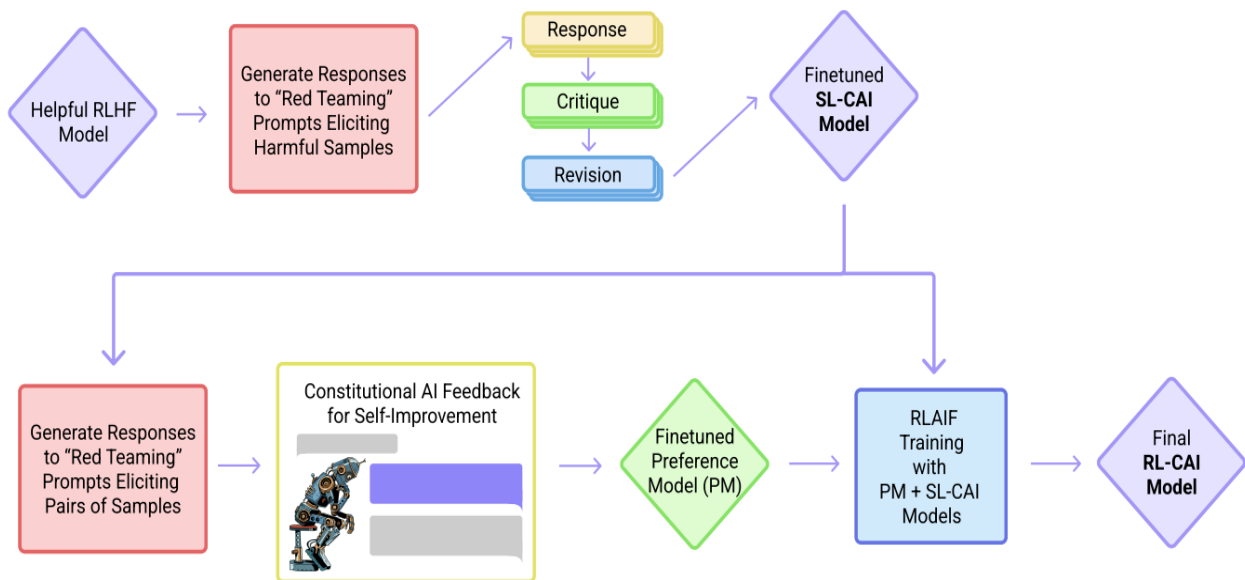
Helpful RLHF Model

Generate Responses to “Red Teaming” Prompts Eliciting Harmful Samples

Response

Critique

Revision

Finetuned SL-CAI Model

Generate Responses to “Red Teaming” Prompts Eliciting Pairs of Samples

Constitutional AI Feedback for Self-Improvement

Finetuned Preference Model (PM)

RLAIF Training with PM + SL-CAI Models

Final RL-CAI Model